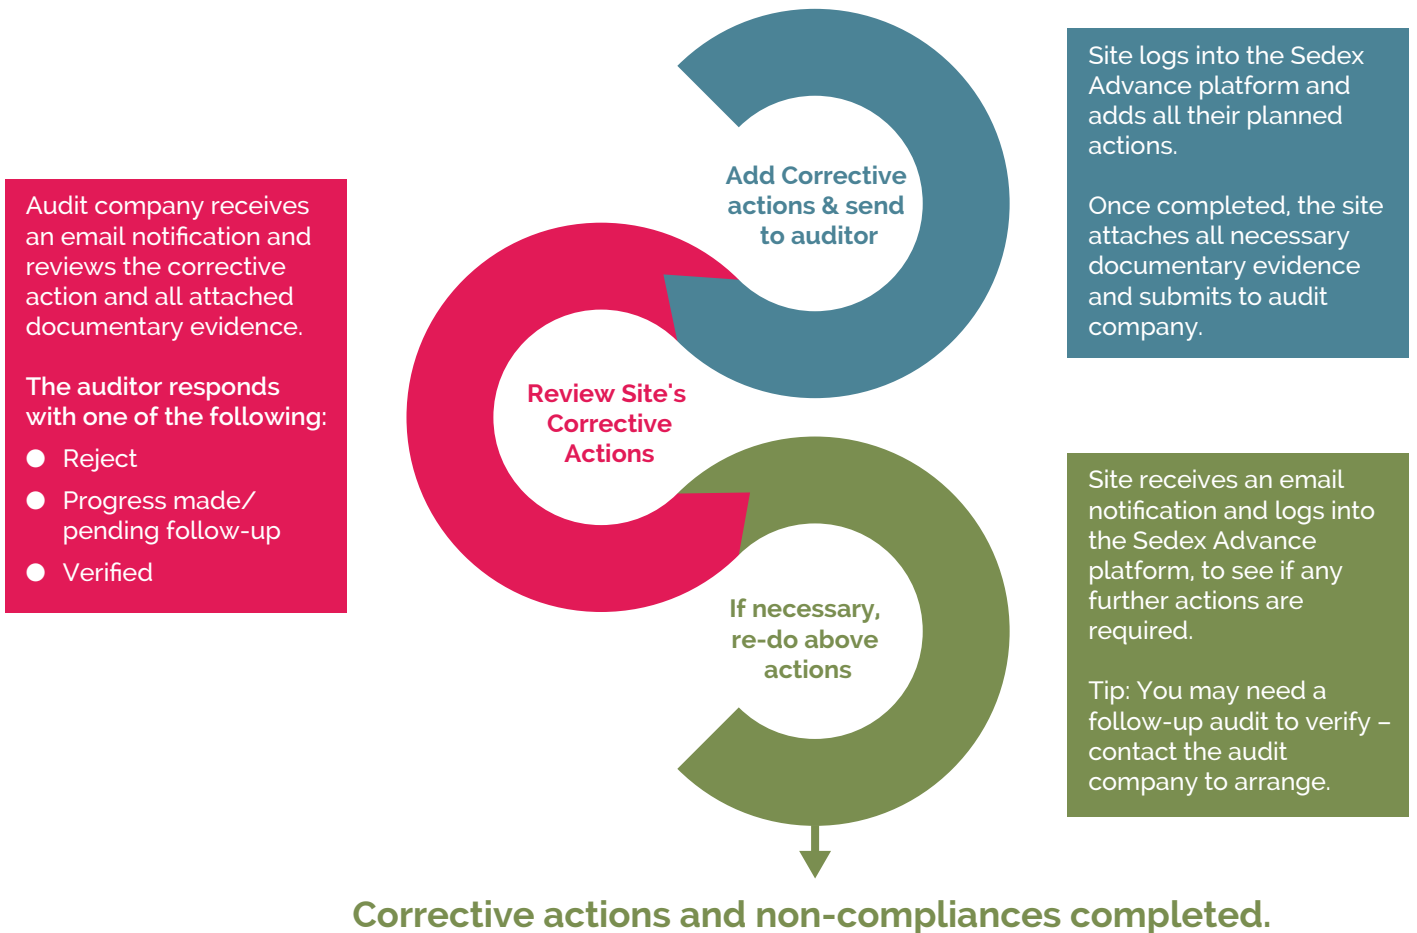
Site logs into the Sedex Advance platform and adds all their planned actions.

Once completed, the site attaches all necessary documentary evidence and submits to audit company.

Add Corrective actions & send to auditor

Audit company receives an email notification and reviews the corrective action and all attached documentary evidence.

The auditor responds with one of the following:

- Reject
- Progress made/ pending follow-up
- Verified

Review Site's Corrective Actions

If necessary, re-do above actions

Site receives an email notification and logs into the Sedex Advance platform, to see if any further actions are required.

Tip: You may need a follow-up audit to verify – contact the audit company to arrange.

Corrective actions and non-compliances completed.